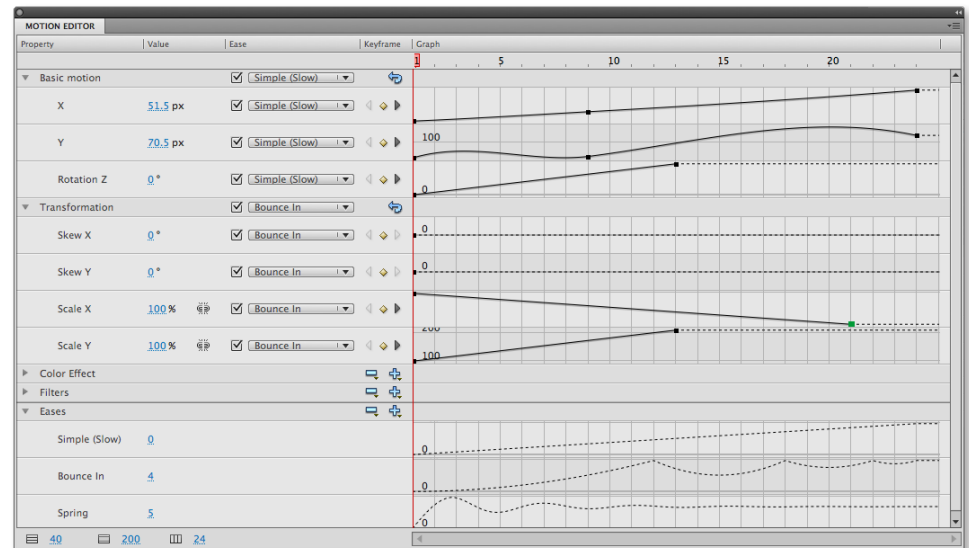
MOTION EDITOR

| Property | Value | Ease | Keyframe | Graph |
|---|---|---|---|---|
| Basic motion | | Simple (Slow) | | |
| X | 51.5 px | Simple (Slow) | | |
| Y | 70.5 px | Simple (Slow) | | 100 |
| Rotation Z | 0 ° | Simple (Slow) | | 0 |
| Transformation | | Bounce In | | |
| Skew X | 0 ° | Bounce In | | 0 |
| Skew Y | 0 ° | Bounce In | | 0 |
| Scale X | 100 % | Bounce In | | |
| Scale Y | 100 % | Bounce In | | 200 100 |
| Color Effect | | | | |
| Filters | | | | |
| Eases | | | | |
| Simple (Slow) | 0 | | | 0 |
| Bounce In | 4 | | | 0 |
| Spring | 5 | | | 0 |

1 5 10 15 20

40 200 24